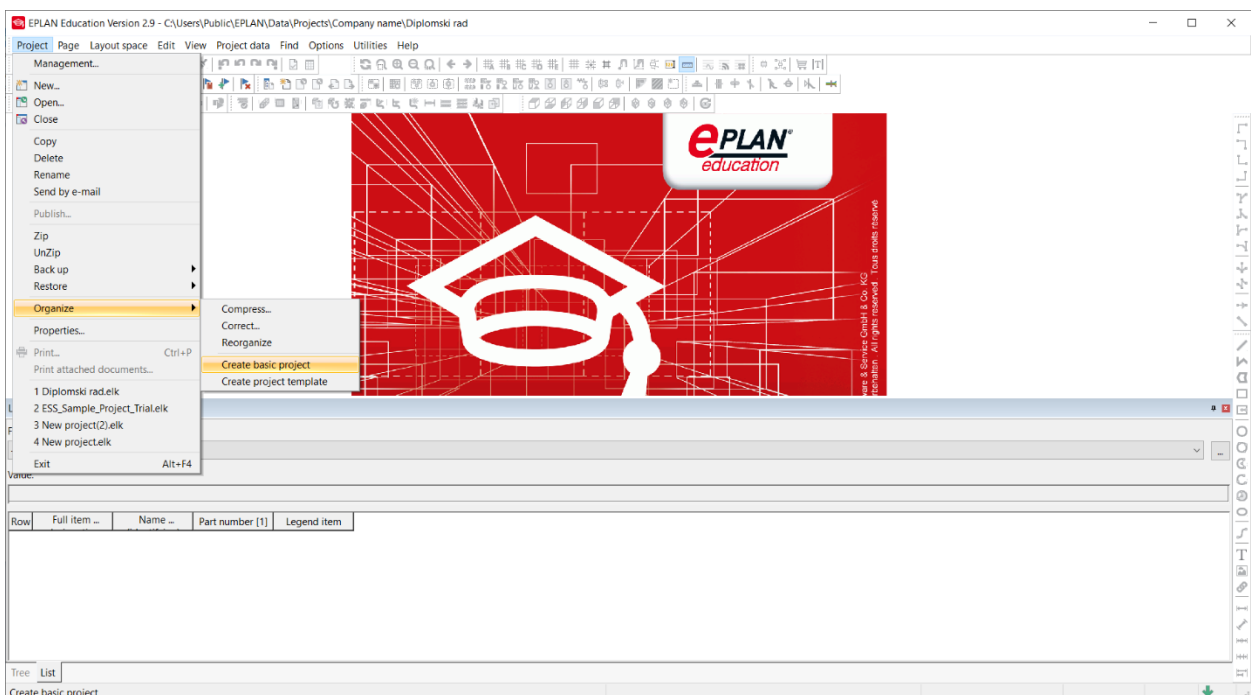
EPLAN Education Version 2.9 - C:\Users\Public\EPLAN\Data\Projects\Company name\Diplomski rad

Project Page Layout space Edit View Project data Find Options Utilities Help

Management...
New...
Open...
Close
Copy
Delete
Rename
Send by e-mail
Publish...
Zip
UnZip
Back up
Restore
Organize
Properties...
Print... Ctrl+P
Print attached documents...
1 Diplomski rad.elk
2 ESS_Sample_Project_Trial.elk
3 New project(2).elk
4 New project.elk
Exit Alt+F4

Compress...
Correct...
Reorganize
Create basic project
Create project template

ePLAN® education

ware & Service GmbH & Co. KG
rbehalten. All rights reserved. Tous droits réservé

Value:

| Row | Full item ... | Name ... | Part number [1] | Legend item |
|---|---|---|---|---|

Tree List

Create basic project